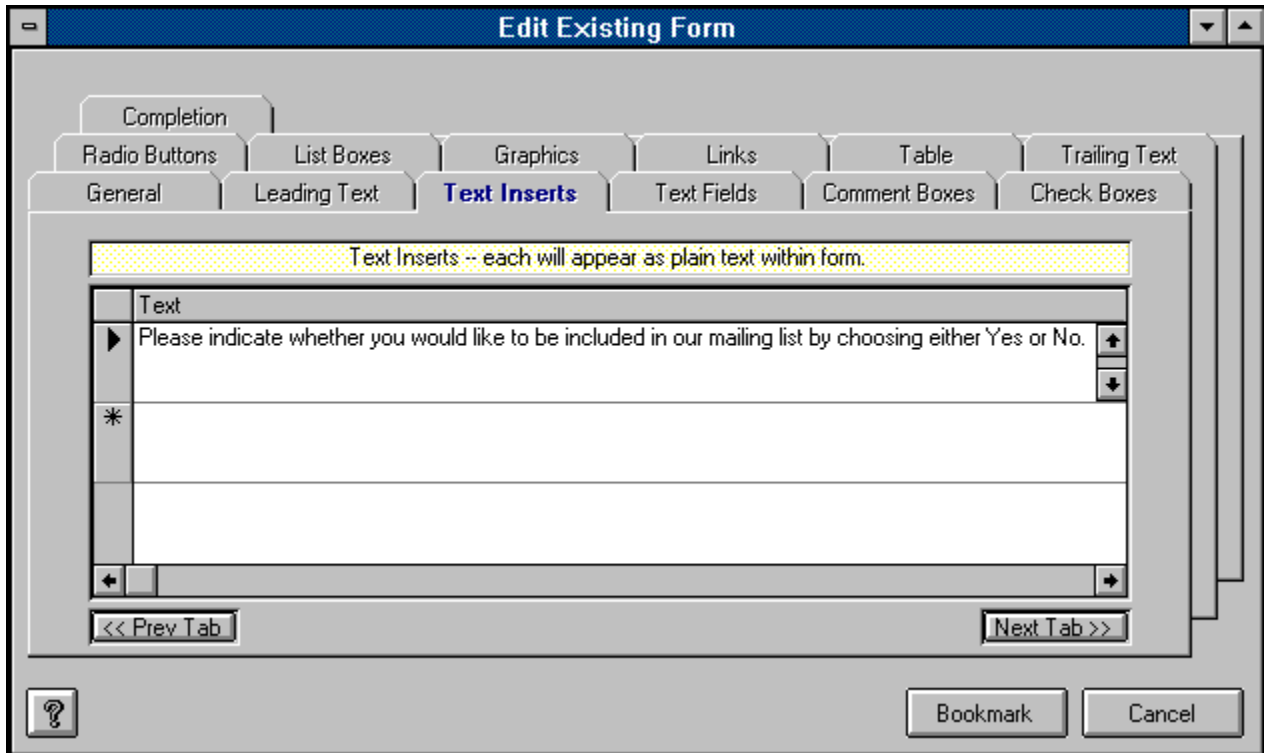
Edit Existing Form

Completion

Radio Buttons
List Boxes
Graphics
Links
Table
Trailing Text

General
Leading Text
Text Inserts
Text Fields
Comment Boxes
Check Boxes

Text Inserts -- each will appear as plain text within form.

| | Text |
|---|---|
| ▶ | Please indicate whether you would like to be included in our mailing list by choosing either Yes or No. |
| * | |
| | |

<< Prev Tab
Next Tab >>

?
Bookmark
Cancel